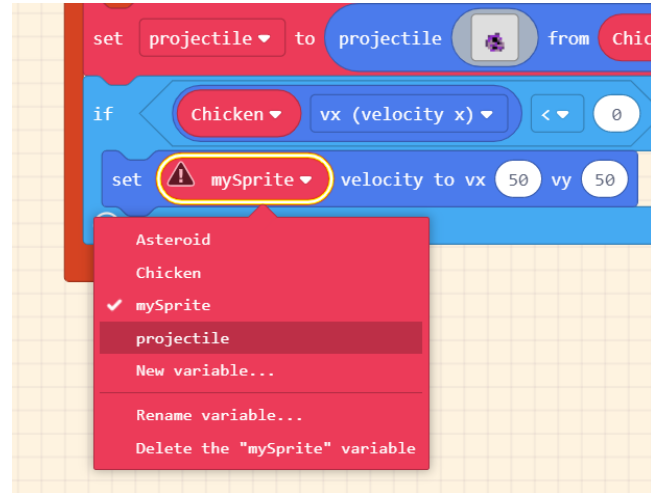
set projectile ▾ to projectile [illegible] from Chic

if Chicken ▾ vx (velocity x) ▾ < ▾ 0

set mySprite ▾ velocity to vx 50 vy 50

Asteroid
Chicken
✔ mySprite
projectile
New variable...

Rename variable...
Delete the "mySprite" variable